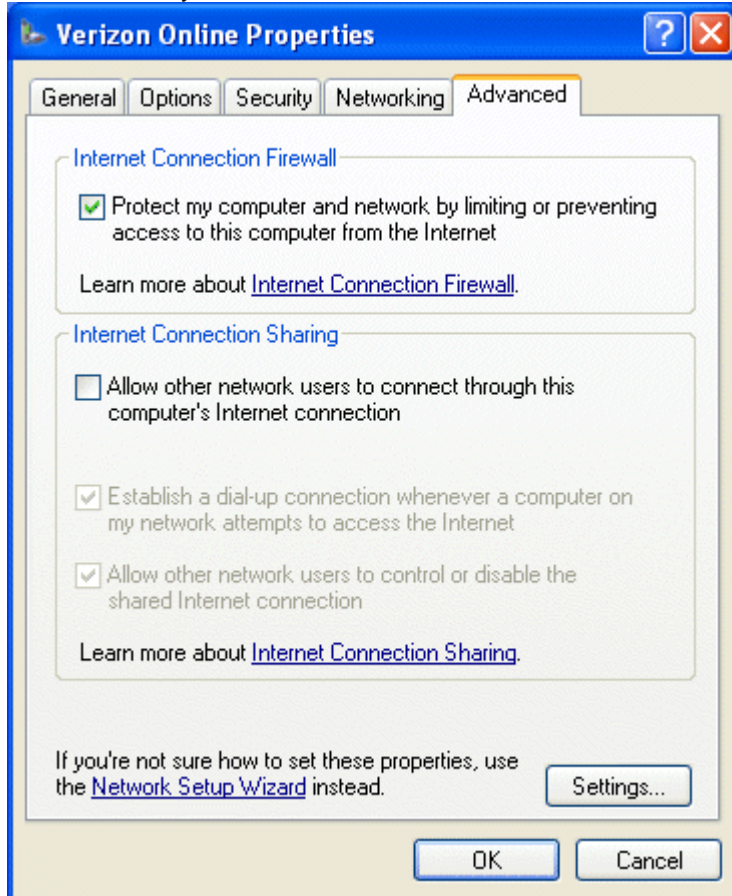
Verizon Online Properties

?

General | Options | Security | Networking | Advanced

Internet Connection Firewall

Protect my computer and network by limiting or preventing access to this computer from the Internet

Learn more about Internet Connection Firewall.

Internet Connection Sharing

Allow other network users to connect through this computer's Internet connection

Establish a dial-up connection whenever a computer on my network attempts to access the Internet

Allow other network users to control or disable the shared Internet connection

Learn more about Internet Connection Sharing.

If you're not sure how to set these properties, use the Network Setup Wizard instead.

Settings...

OK

Cancel